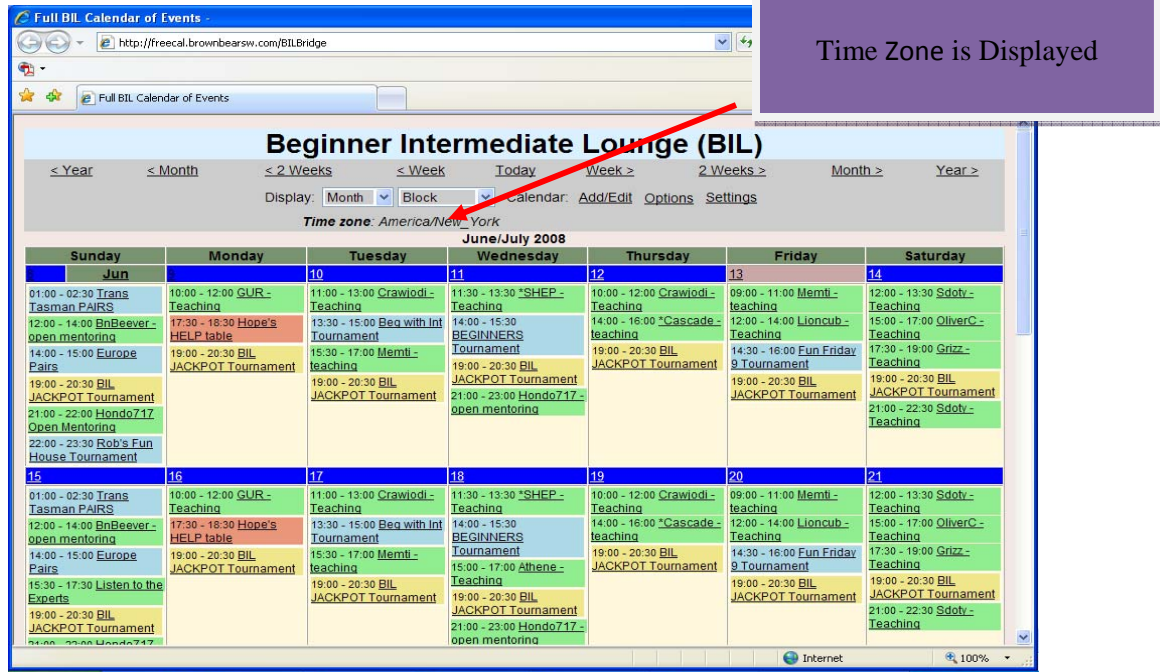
Full BIL Calendar of Events -

http://freecal.brownbearsw.com/BILBridge

Full BIL Calendar of Events

Time Zone is Displayed

Beginner Intermediate Lounge (BIL)

< Year < Month < 2 Weeks < Week Today Week > 2 Weeks > Month > Year >

Display: Month Block Calendar: Add/Edit Options Settings

Time zone: America/New_York

June/July 2008

| Sunday | Monday | Tuesday | Wednesday | Thursday | Friday | Saturday |
|---|---|---|---|---|---|---|
| 8 Jun | 9 | 10 | 11 | 12 | 13 | 14 |
| 01:00 - 02:30 Trans Tasman PAIRS<br>12:00 - 14:00 BnBeever - open mentoring<br>14:00 - 15:00 Europe Pairs<br>19:00 - 20:30 BIL JACKPOT Tournament<br>21:00 - 22:00 Hondo717 Open Mentoring<br>22:00 - 23:30 Rob's Fun House Tournament | 10:00 - 12:00 GUR - Teaching<br>17:30 - 18:30 Hope's HELP table<br>19:00 - 20:30 BIL JACKPOT Tournament | 11:00 - 13:00 Crawjodi - Teaching<br>13:30 - 15:00 Beg with Int Tournament<br>15:30 - 17:00 Memti - teaching<br>19:00 - 20:30 BIL JACKPOT Tournament | 11:30 - 13:30 *SHEP - Teaching<br>14:00 - 15:30 BEGINNERS Tournament<br>19:00 - 20:30 BIL JACKPOT Tournament<br>21:00 - 23:00 Hondo717 - open mentoring | 10:00 - 12:00 Crawjodi - Teaching<br>14:00 - 16:00 *Cascade - teaching<br>19:00 - 20:30 BIL JACKPOT Tournament | 09:00 - 11:00 Memti - teaching<br>12:00 - 14:00 Lioncub - Teaching<br>14:30 - 16:00 Fun Friday 9 Tournament<br>19:00 - 20:30 BIL JACKPOT Tournament | 12:00 - 13:30 Sdotv - Teaching<br>15:00 - 17:00 OliverC - Teaching<br>17:30 - 19:00 Grizz - Teaching<br>19:00 - 20:30 BIL JACKPOT Tournament<br>21:00 - 22:30 Sdotv - Teaching |
| 15 | 16 | 17 | 18 | 19 | 20 | 21 |
| 01:00 - 02:30 Trans Tasman PAIRS<br>12:00 - 14:00 BnBeever - open mentoring<br>14:00 - 15:00 Europe Pairs<br>15:30 - 17:30 Listen to the Experts<br>19:00 - 20:30 BIL JACKPOT Tournament<br>21:00 - 22:00 Hondo717 | 10:00 - 12:00 GUR - Teaching<br>17:30 - 18:30 Hope's HELP table<br>19:00 - 20:30 BIL JACKPOT Tournament | 11:00 - 13:00 Crawjodi - Teaching<br>13:30 - 15:00 Beg with Int Tournament<br>15:30 - 17:00 Memti - teaching<br>19:00 - 20:30 BIL JACKPOT Tournament | 11:30 - 13:30 *SHEP - Teaching<br>14:00 - 15:30 BEGINNERS Tournament<br>15:00 - 17:00 Athene - Teaching<br>19:00 - 20:30 BIL JACKPOT Tournament<br>21:00 - 23:00 Hondo717 - open mentoring | 10:00 - 12:00 Crawjodi - Teaching<br>14:00 - 16:00 *Cascade - teaching<br>19:00 - 20:30 BIL JACKPOT Tournament | 09:00 - 11:00 Memti - teaching<br>12:00 - 14:00 Lioncub - Teaching<br>14:30 - 16:00 Fun Friday 9 Tournament<br>19:00 - 20:30 BIL JACKPOT Tournament | 12:00 - 13:30 Sdotv - Teaching<br>15:00 - 17:00 OliverC - Teaching<br>17:30 - 19:00 Grizz - Teaching<br>19:00 - 20:30 BIL JACKPOT Tournament<br>21:00 - 22:30 Sdotv - Teaching |

Internet 100%